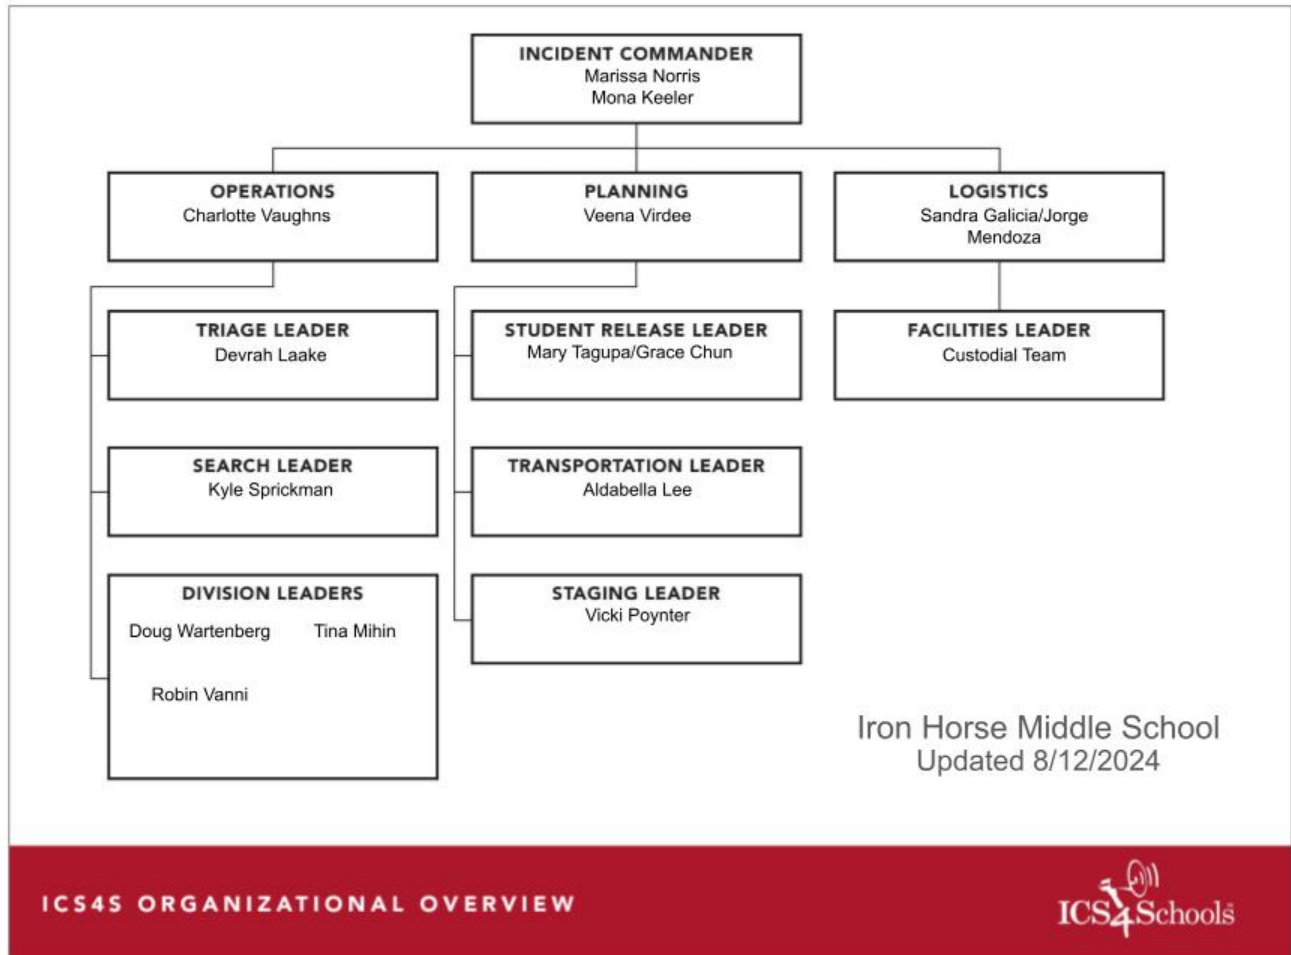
INCIDENT COMMANDER
Marissa Norris
Mona Keeler

OPERATIONS
Charlotte Vaughns

PLANNING
Veena Virdee

LOGISTICS
Sandra Galicia/Jorge Mendoza

TRIAGE LEADER
Devrah Laake

STUDENT RELEASE LEADER
Mary Tagupa/Grace Chun

FACILITIES LEADER
Custodial Team

SEARCH LEADER
Kyle Sprickman

TRANSPORTATION LEADER
Aldabella Lee

DIVISION LEADERS
Doug Wartenberg Tina Mihin
Robin Vanni

STAGING LEADER
Vicki Poynter

Iron Horse Middle School
Updated 8/12/2024

ICS4S ORGANIZATIONAL OVERVIEW

ICS4Schools